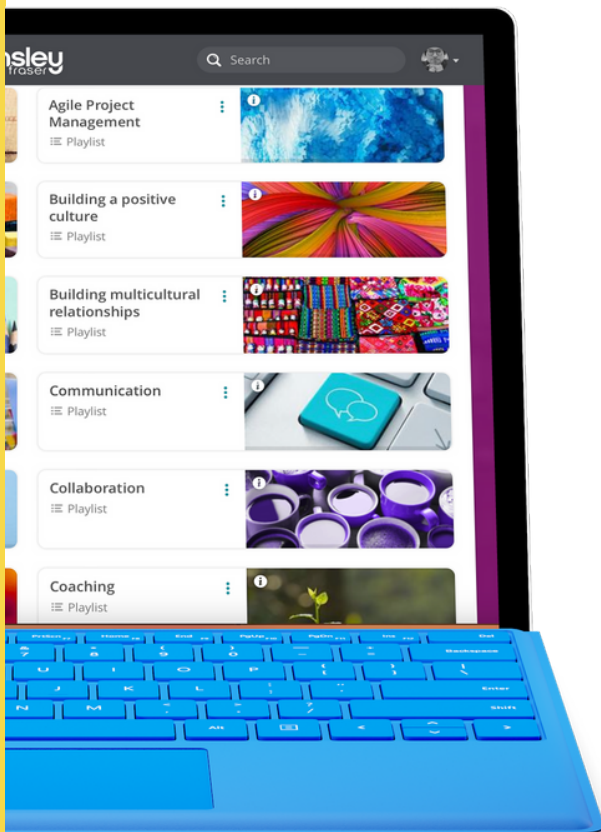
nsley fraser

Search

Agile Project Management
Playlist

Building a positive culture
Playlist

Building multicultural relationships
Playlist

Communication
Playlist

Collaboration
Playlist

Coaching
Playlist